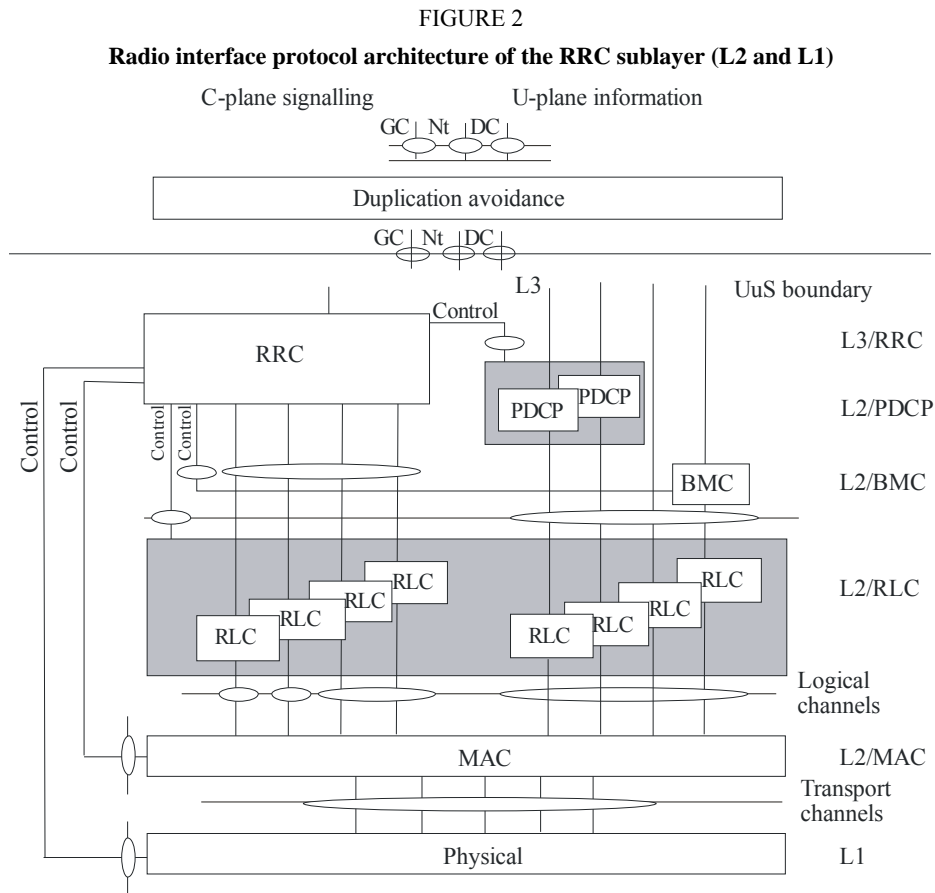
FIGURE 2

**Radio interface protocol architecture of the RRC sublayer (L2 and L1)**

C-plane signalling

U-plane information

GC

Nt

DC

Duplication avoidance

GC

Nt

DC

L3

UuS boundary

Control

RRC

L3/RRC

PDCP

PDCP

L2/PDCP

Control

Control

Control

Control

BMC

L2/BMC

RLC

RLC

RLC

RLC

RLC

RLC

RLC

RLC

L2/RLC

Logical channels

MAC

L2/MAC

Transport channels

Physical

L1